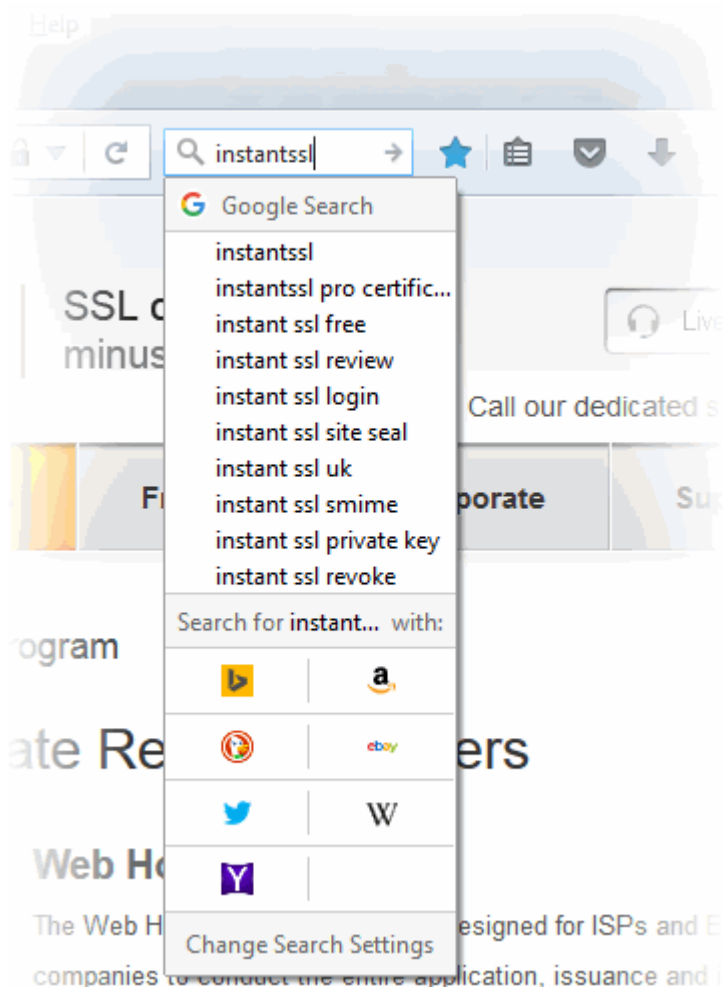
Help

instantssl

Google Search

instantssl
instantssl pro certific...
instant ssl free
instant ssl review
instant ssl login
instant ssl site seal
instant ssl uk
instant ssl smime
instant ssl private key
instant ssl revoke

Search for instant... with:

ebay

W

Change Search Settings

SSL c
minus

Liv

Call our dedicated s

Fr

porate

Su

rogram

ate Re ers

Web Ho

The Web H esigned for ISPs and E

companies to conduct the entire application, issuance and